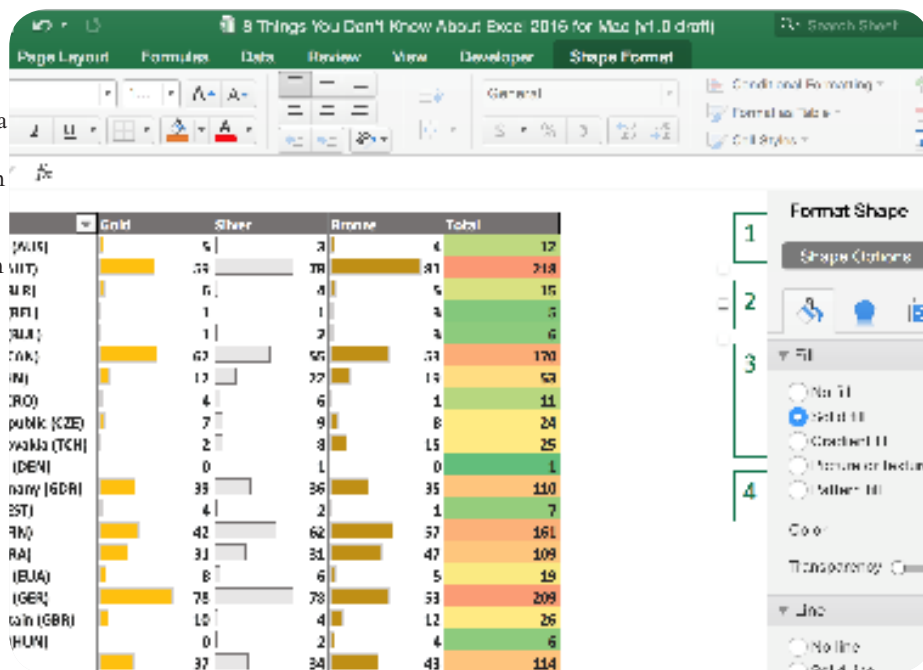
9 Things You Don't Know About Excel 2016 for Mac (v1.0 draft)

Search Sheet

Page Layout Formulas Data Review View Developer Shape Format

General

Conditional Formatting
Format as Table
Cell Styles

fx

| | Gold | Silver | Bronze | Total |
|---|---|---|---|---|
| (AUS) | 5 | 3 | 4 | 12 |
| AUT) | 59 | 78 | 81 | 218 |
| BLR) | 5 | 4 | 5 | 15 |
| BEL) | 1 | 1 | 3 | 5 |
| BUL) | 1 | 2 | 3 | 6 |
| CAN) | 62 | 56 | 53 | 170 |
| IN) | 12 | 22 | 19 | 53 |
| CRO) | 4 | 6 | 1 | 11 |
| public (CZE) | 7 | 9 | 8 | 24 |
| vakia (TCH) | 2 | 8 | 15 | 25 |
| (DEN) | 0 | 1 | 0 | 1 |
| many (GDR) | 39 | 36 | 35 | 110 |
| EST) | 4 | 2 | 1 | 7 |
| FIN) | 42 | 62 | 57 | 161 |
| RA) | 31 | 31 | 47 | 109 |
| (EUA) | 8 | 6 | 5 | 19 |
| (GER) | 78 | 78 | 53 | 209 |
| tain (GBR) | 10 | 4 | 12 | 26 |
| HUN) | 0 | 2 | 4 | 6 |
| | 37 | 34 | 43 | 114 |

Format Shape
1
Shape Options
2
3
Fill
No fill
Solid fill
Gradient fill
Picture or texture
4
Pattern fill
Color
Transparency
Line
No line